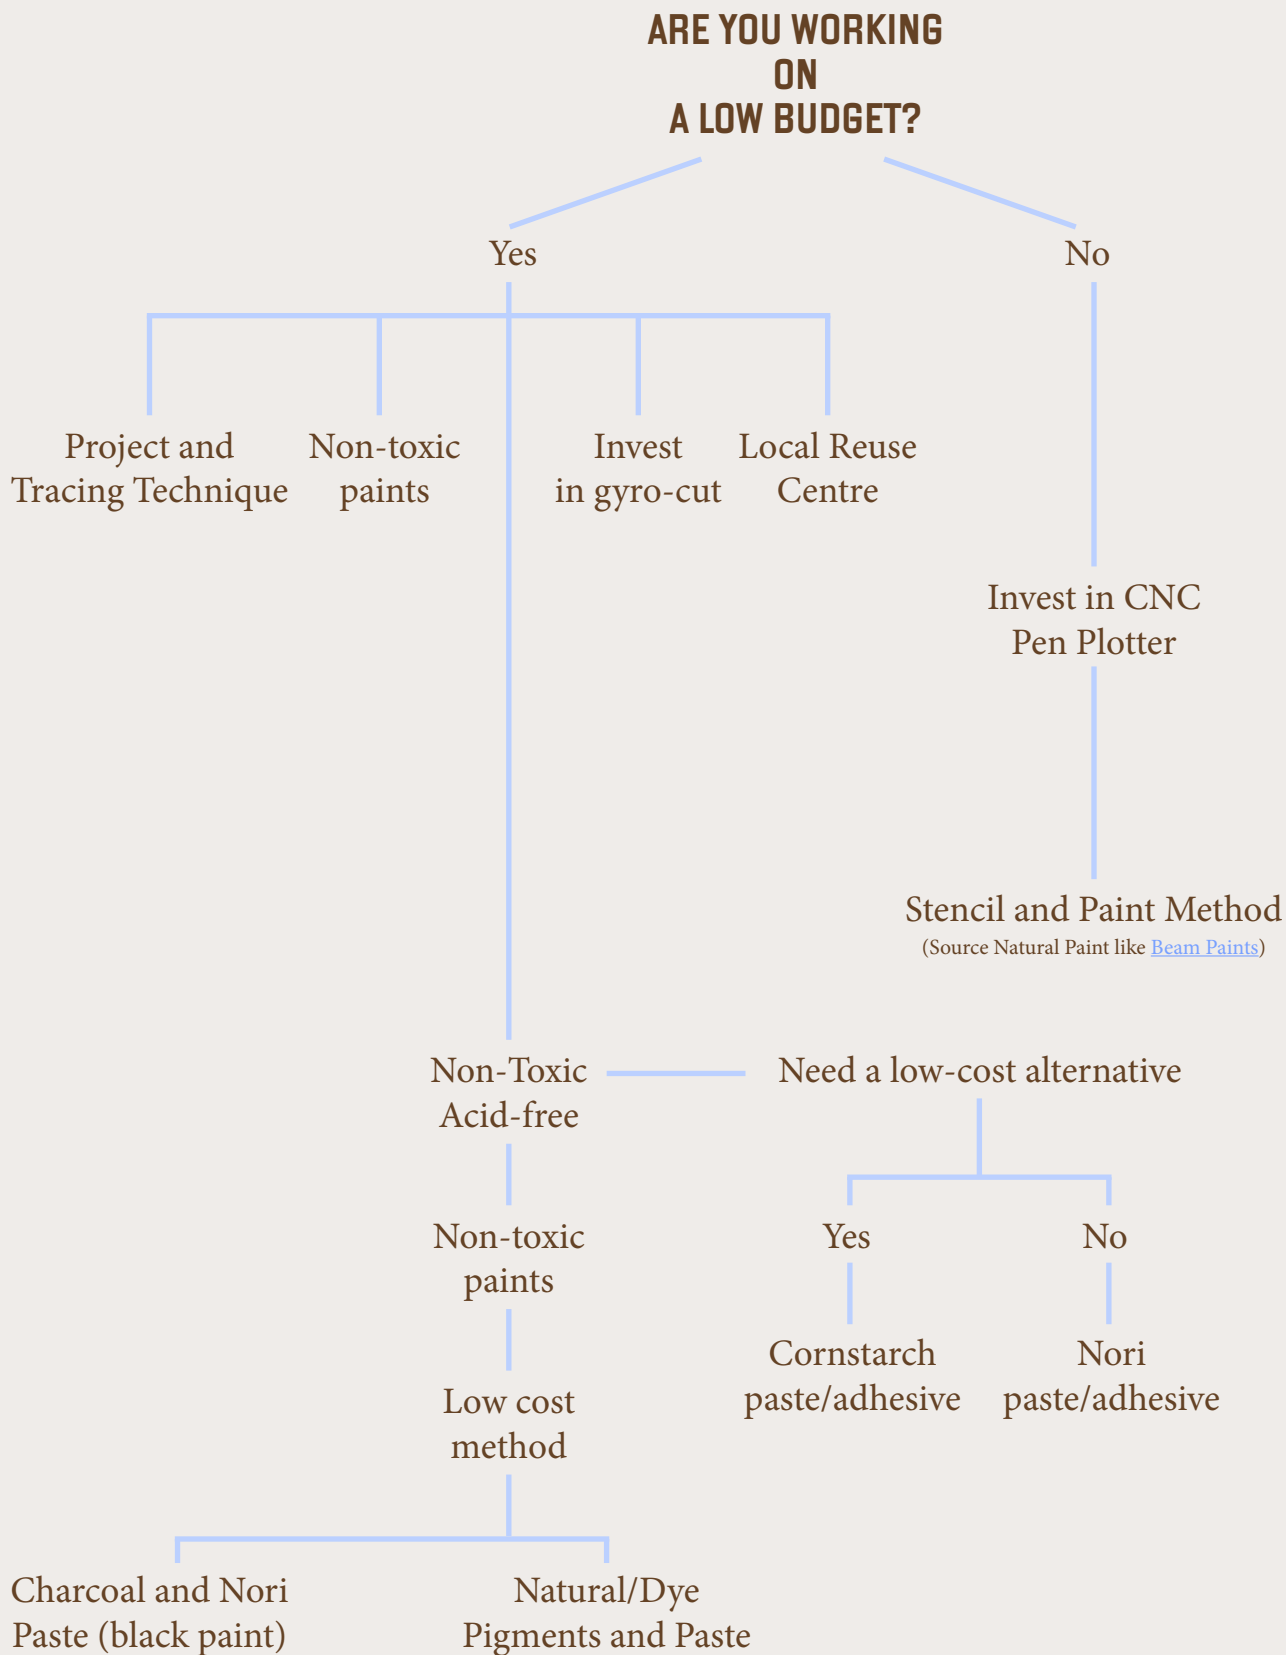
ARE YOU WORKING ON A LOW BUDGET?

Yes

No

Project and Tracing Technique

Non-toxic paints

Invest in gyro-cut

Local Reuse Centre

Invest in CNC Pen Plotter

Stencil and Paint Method
(Source Natural Paint like Beam Paints)

Non-Toxic Acid-free

Need a low-cost alternative

Non-toxic paints

Yes

No

Cornstarch paste/adhesive

Nori paste/adhesive

Low cost method

Charcoal and Nori Paste (black paint)

Natural/Dye Pigments and Paste